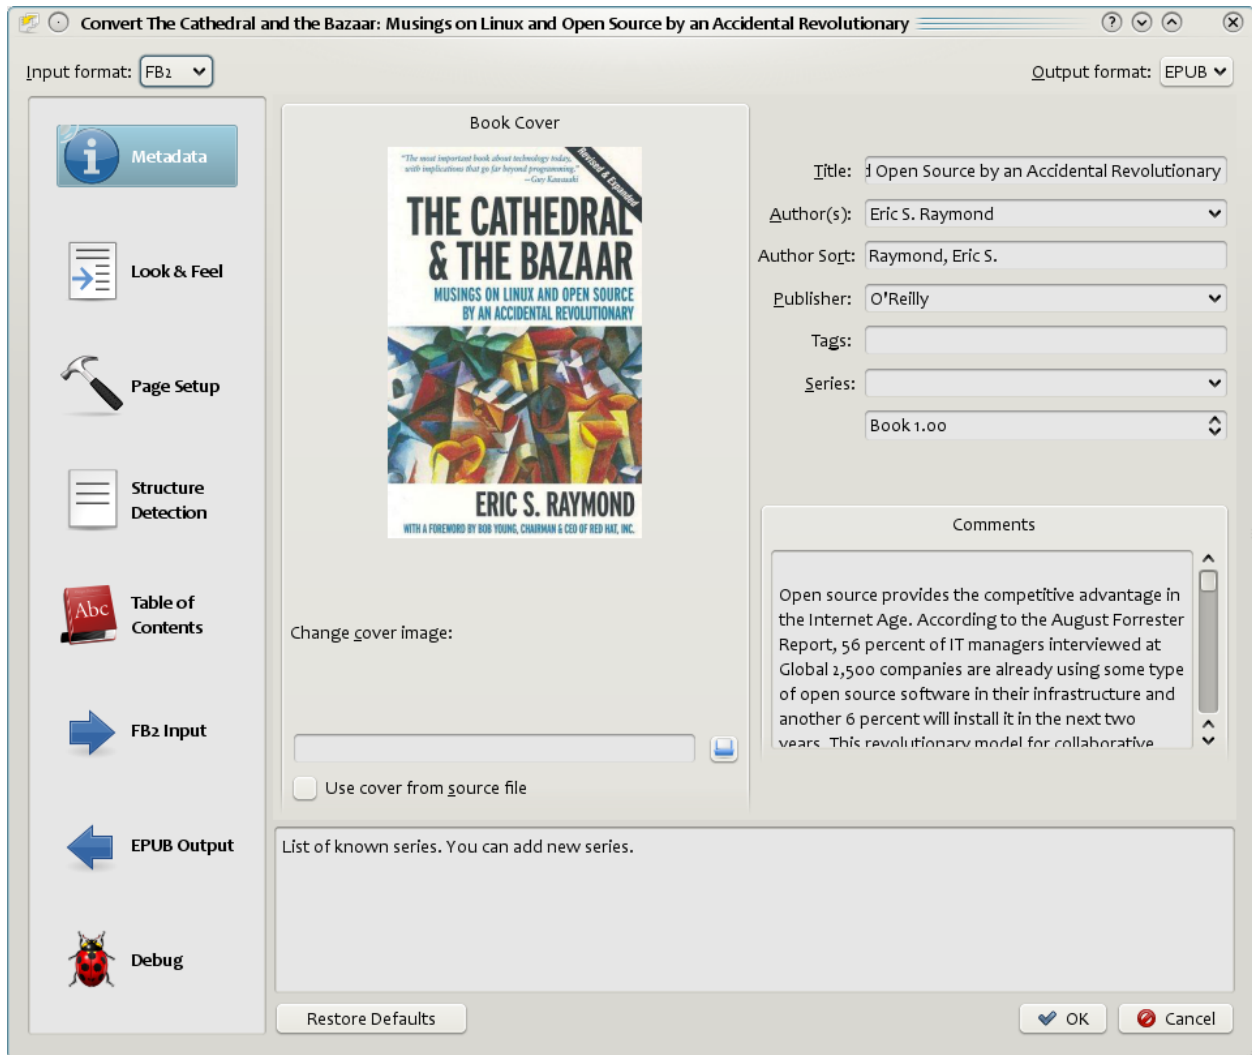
Convert The Cathedral and the Bazaar: Musings on Linux and Open Source by an Accidental Revolutionary

Input format: FB2

Output format: EPUB

Metadata

Look & Feel

Page Setup

Structure Detection

Abc

Table of Contents

FB2 Input

EPUB Output

Debug

Book Cover

"The most important book about technology today, with implications that go far beyond programming." —Guy Kawasaki

Revised & Expanded

THE CATHEDRAL & THE BAZAAR

MUSINGS ON LINUX AND OPEN SOURCE BY AN ACCIDENTAL REVOLUTIONARY

ERIC S. RAYMOND

WITH A FOREWORD BY BOB YOUNG, CHAIRMAN & CEO OF RED HAT, INC.

Change cover image:

Use cover from source file

Title: d Open Source by an Accidental Revolutionary

Author(s): Eric S. Raymond

Author Sort: Raymond, Eric S.

Publisher: O'Reilly

Tags:

Series:

Book 1.00

Comments

Open source provides the competitive advantage in the Internet Age. According to the August Forrester Report, 56 percent of IT managers interviewed at Global 2,500 companies are already using some type of open source software in their infrastructure and another 6 percent will install it in the next two years. This revolutionary model for collaborative

List of known series. You can add new series.

Restore Defaults

OK

Cancel